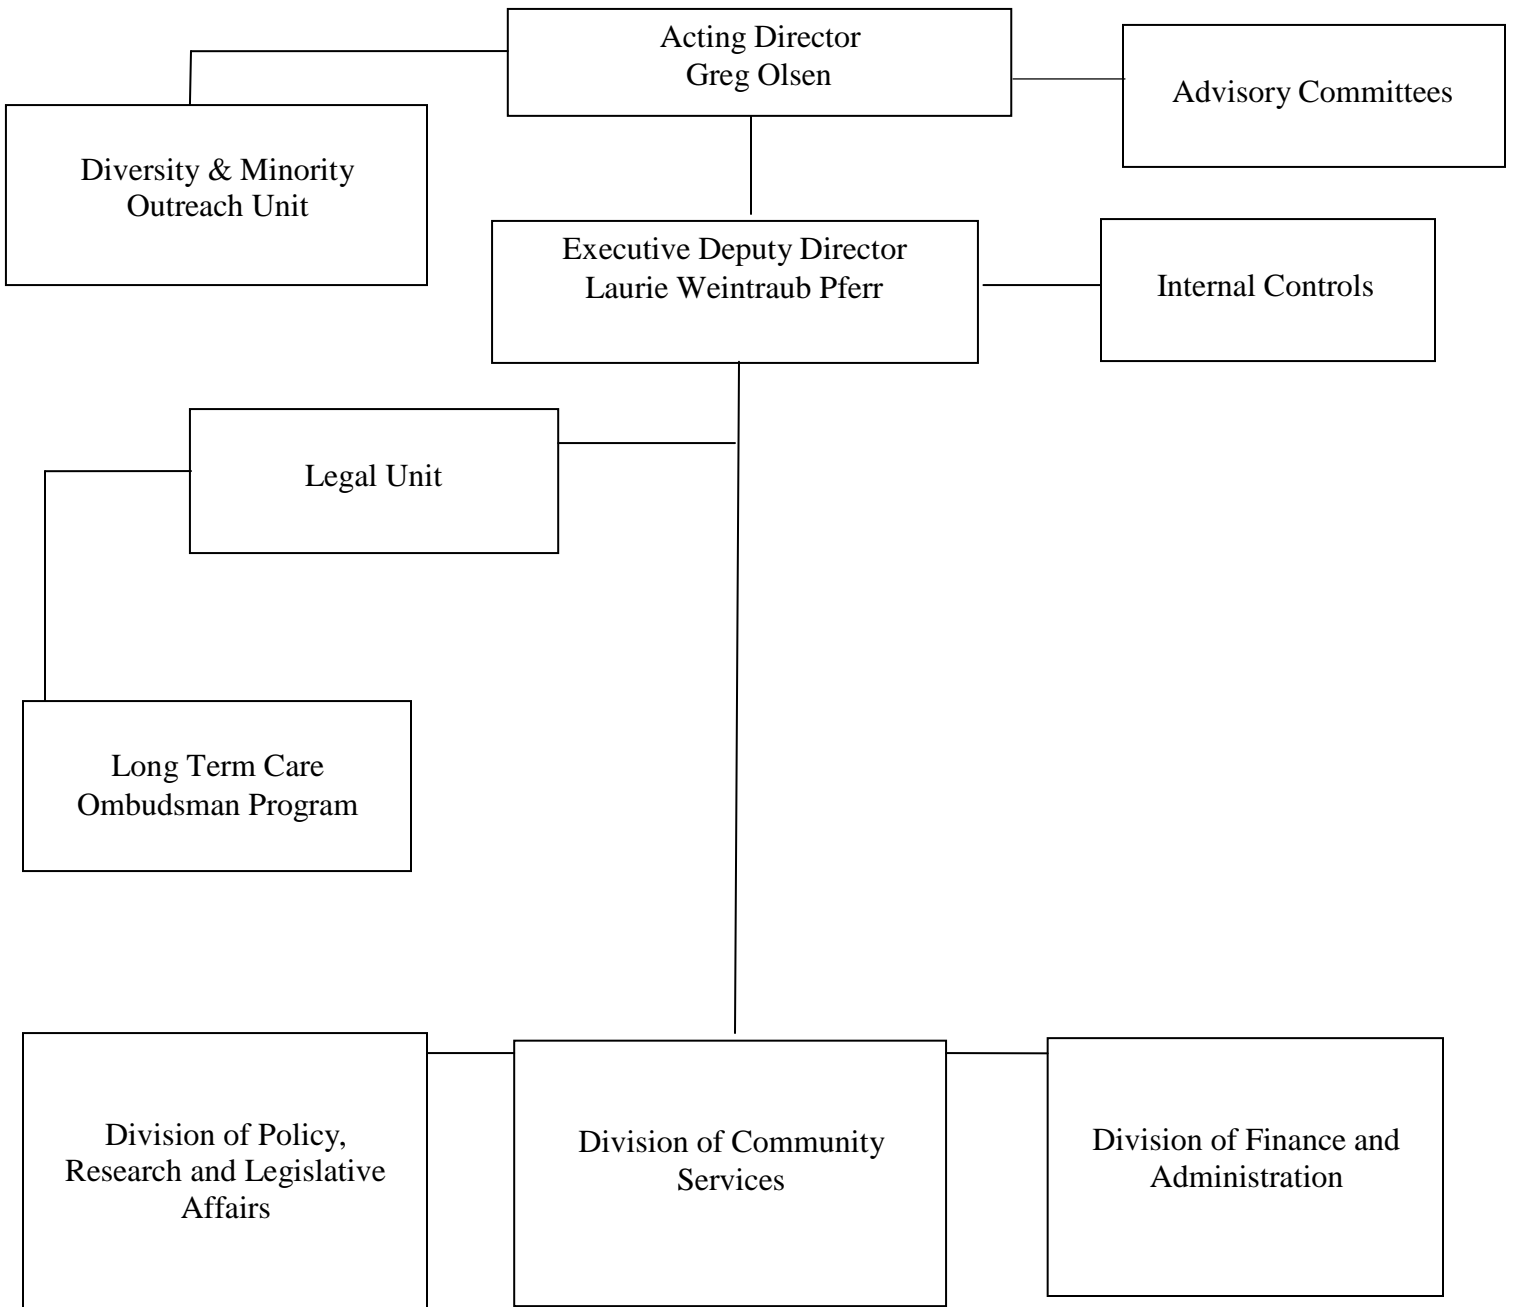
Acting Director
Greg Olsen

Diversity & Minority
Outreach Unit

Advisory Committees

Executive Deputy Director
Laurie Weintraub Pferr

Internal Controls

Legal Unit

Long Term Care
Ombudsman Program

Division of Policy, Research and Legislative Affairs

Division of Community Services

Division of Finance and Administration